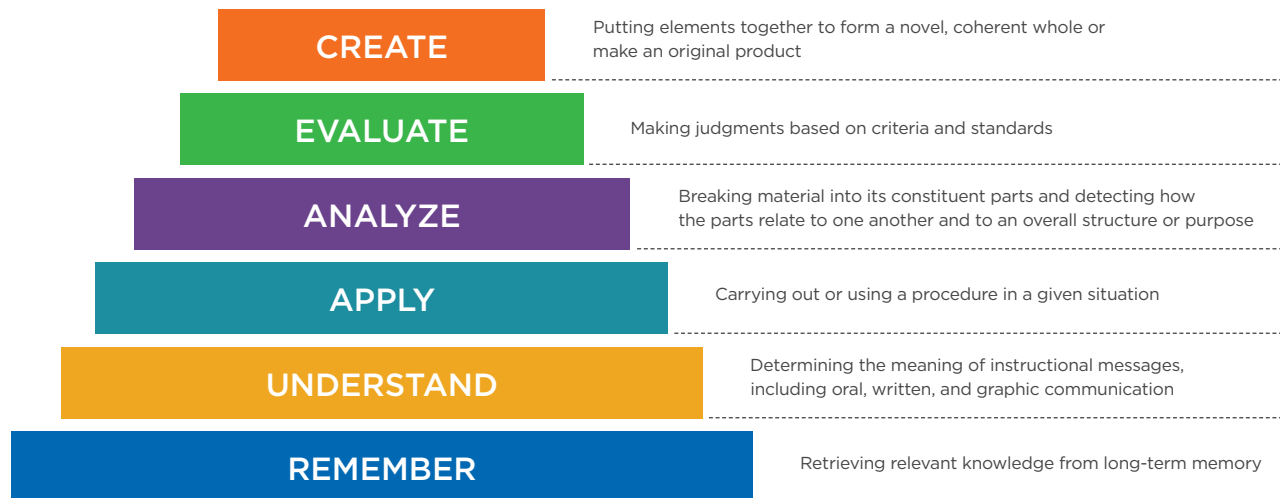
CREATE

Putting elements together to form a novel, coherent whole or make an original product

EVALUATE

Making judgments based on criteria and standards

ANALYZE

Breaking material into its constituent parts and detecting how the parts relate to one another and to an overall structure or purpose

APPLY

Carrying out or using a procedure in a given situation

UNDERSTAND

Determining the meaning of instructional messages, including oral, written, and graphic communication

REMEMBER

Retrieving relevant knowledge from long-term memory